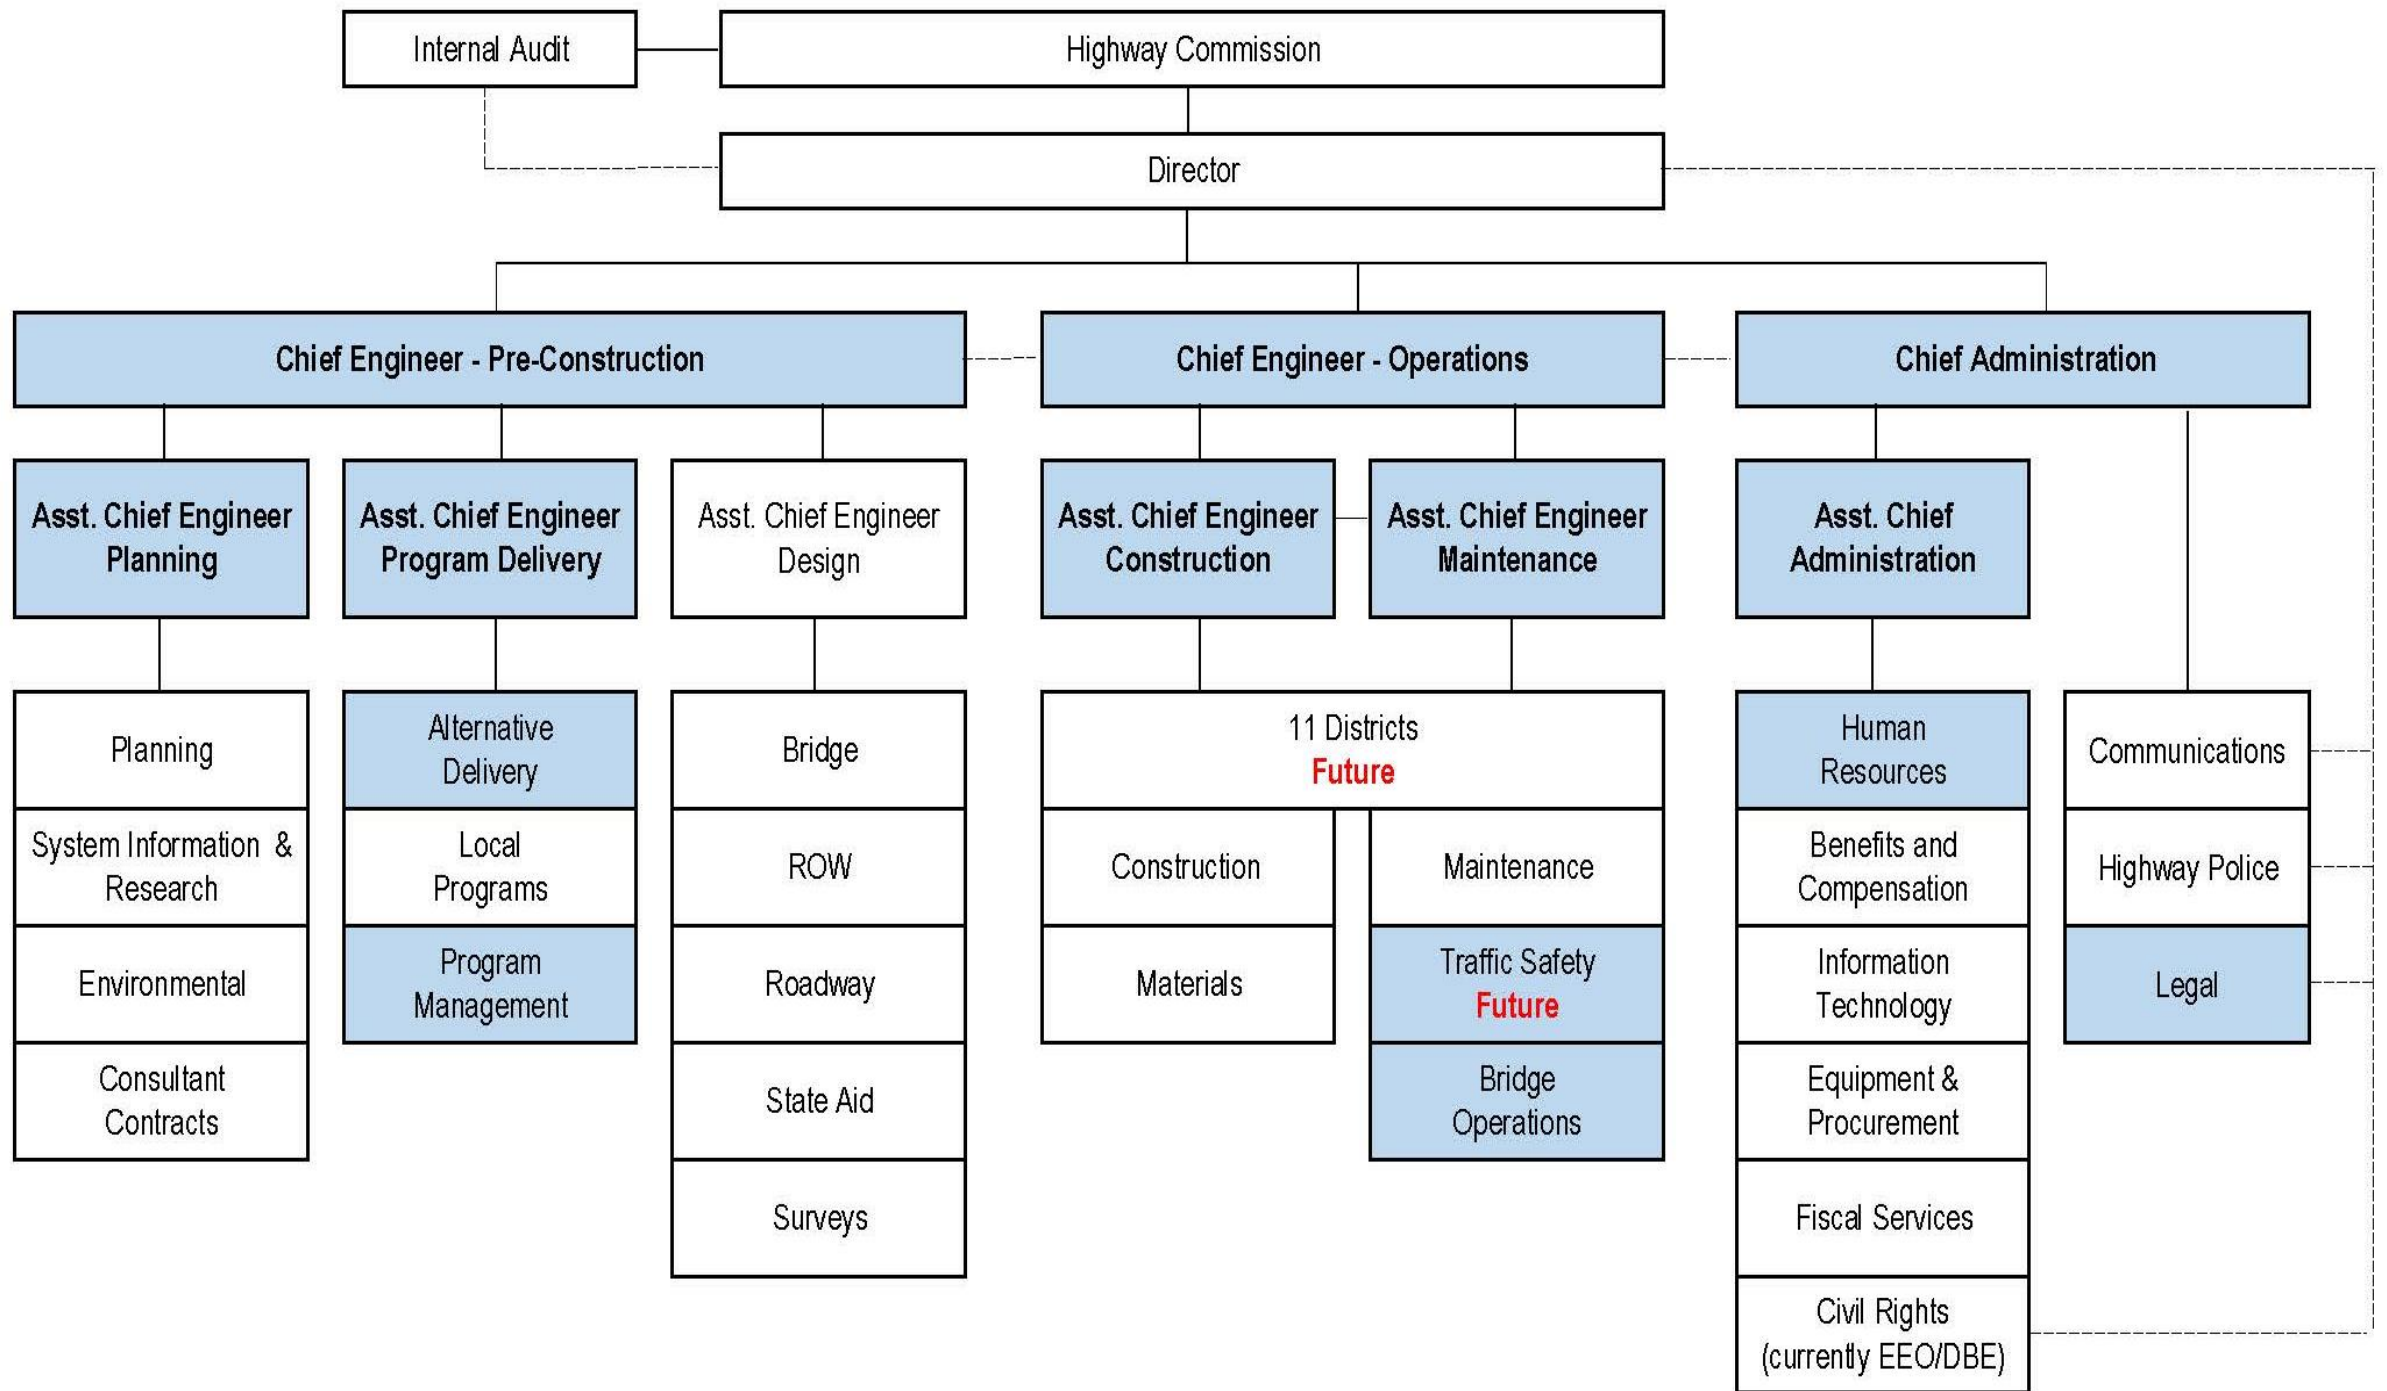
Internal Audit

Highway Commission

Director

Chief Engineer - Pre-Construction

Chief Engineer - Operations

Chief Administration

Asst. Chief Engineer Planning

Asst. Chief Engineer Program Delivery

Asst. Chief Engineer Design

Asst. Chief Engineer Construction

Asst. Chief Engineer Maintenance

Asst. Chief Administration

Planning

System Information & Research

Environmental

Consultant Contracts

Alternative Delivery

Local Programs

Program Management

Bridge

ROW

Roadway

State Aid

Surveys

11 Districts
Future

Construction

Materials

Maintenance

Traffic Safety
Future

Bridge Operations

Human Resources

Benefits and Compensation

Information Technology

Equipment & Procurement

Fiscal Services

Civil Rights (currently EEO/DBE)

Communications

Highway Police

Legal